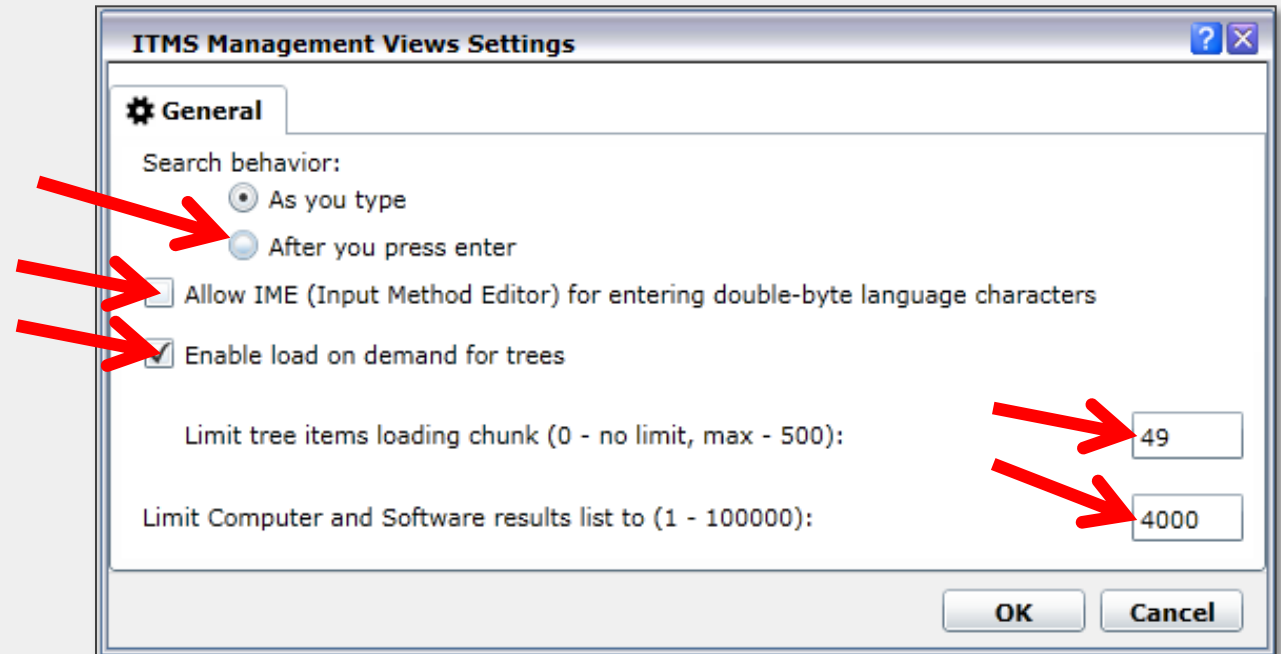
ITMS Management Views Settings

General

Search behavior:

As you type

After you press enter

Allow IME (Input Method Editor) for entering double-byte language characters

Enable load on demand for trees

Limit tree items loading chunk (0 - no limit, max - 500): 49

Limit Computer and Software results list to (1 - 100000): 4000

OK Cancel